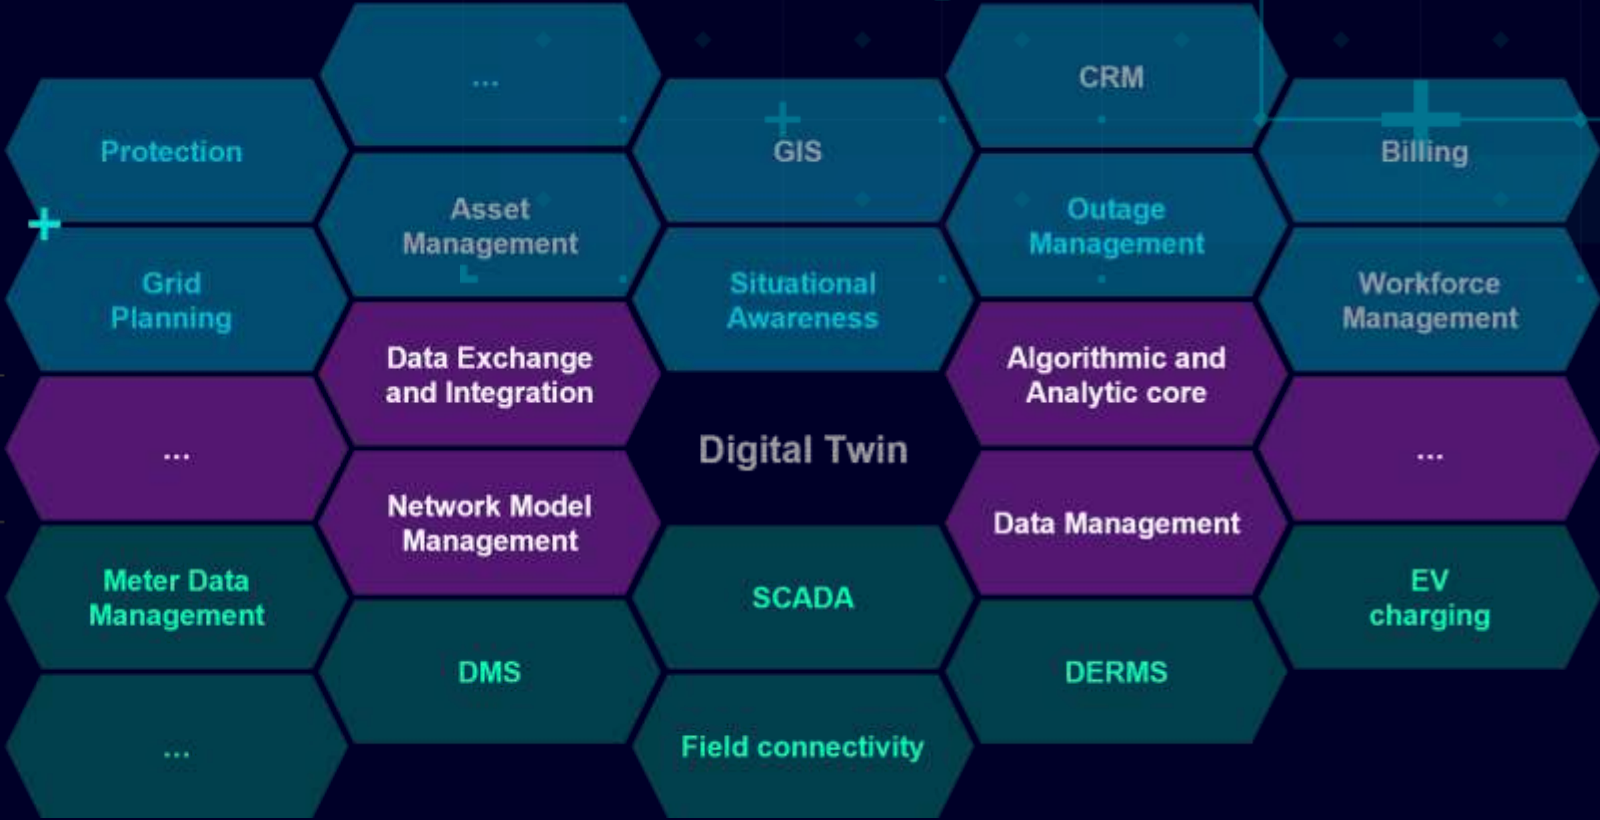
...

CRM

Protection

GIS

Billing

Asset Management

Outage Management

Grid Planning

Situational Awareness

Workforce Management

Data Exchange and Integration

Algorithmic and Analytic core

...

Digital Twin

...

Network Model Management

Data Management

Meter Data Management

SCADA

EV charging

DMS

DERMS

...

Field connectivity